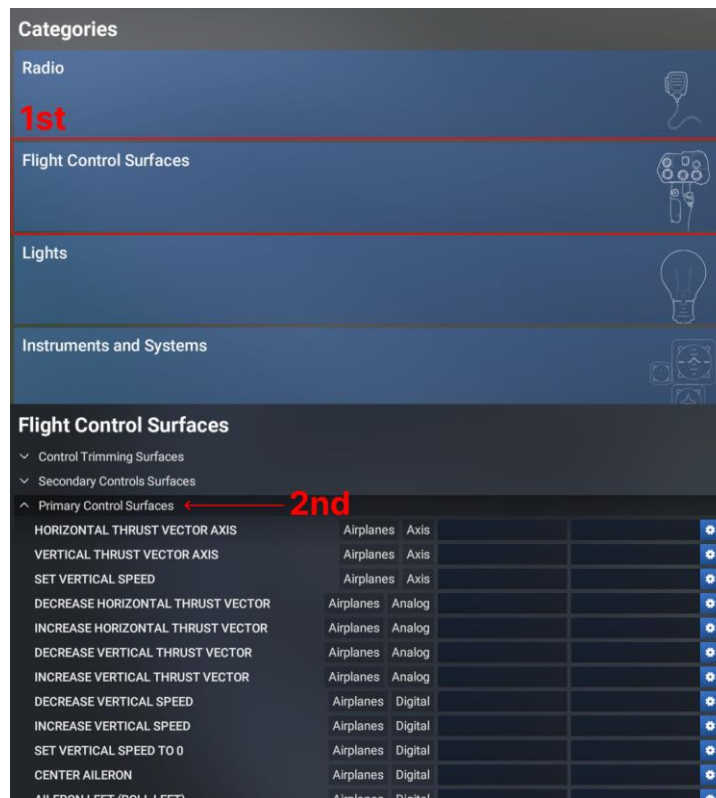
Categories

Radio

1st

Flight Control Surfaces

Lights

Instruments and Systems

Flight Control Surfaces

Control Trimming Surfaces

Secondary Controls Surfaces

Primary Control Surfaces

2nd

| | | |
|---|---|---|
| HORIZONTAL THRUST VECTOR AXIS | Airplanes | Axis |
| VERTICAL THRUST VECTOR AXIS | Airplanes | Axis |
| SET VERTICAL SPEED | Airplanes | Axis |
| DECREASE HORIZONTAL THRUST VECTOR | Airplanes | Analog |
| INCREASE HORIZONTAL THRUST VECTOR | Airplanes | Analog |
| DECREASE VERTICAL THRUST VECTOR | Airplanes | Analog |
| INCREASE VERTICAL THRUST VECTOR | Airplanes | Analog |
| DECREASE VERTICAL SPEED | Airplanes | Digital |
| INCREASE VERTICAL SPEED | Airplanes | Digital |
| SET VERTICAL SPEED TO 0 | Airplanes | Digital |
| CENTER AILERON | Airplanes | Digital |
| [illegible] | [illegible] | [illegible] |